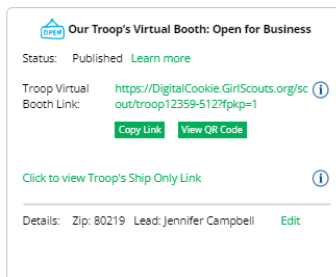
OPEN Our Troop's Virtual Booth: Open for Business

Status: Published Learn more

Troop Virtual Booth Link: https://DigitalCookie.GirlScouts.org/scout/troop12359-512?fpkp=1

Copy Link View QR Code

Click to view Troop's Ship Only Link

Details: Zip: 80219 Lead: Jennifer Campbell Edit